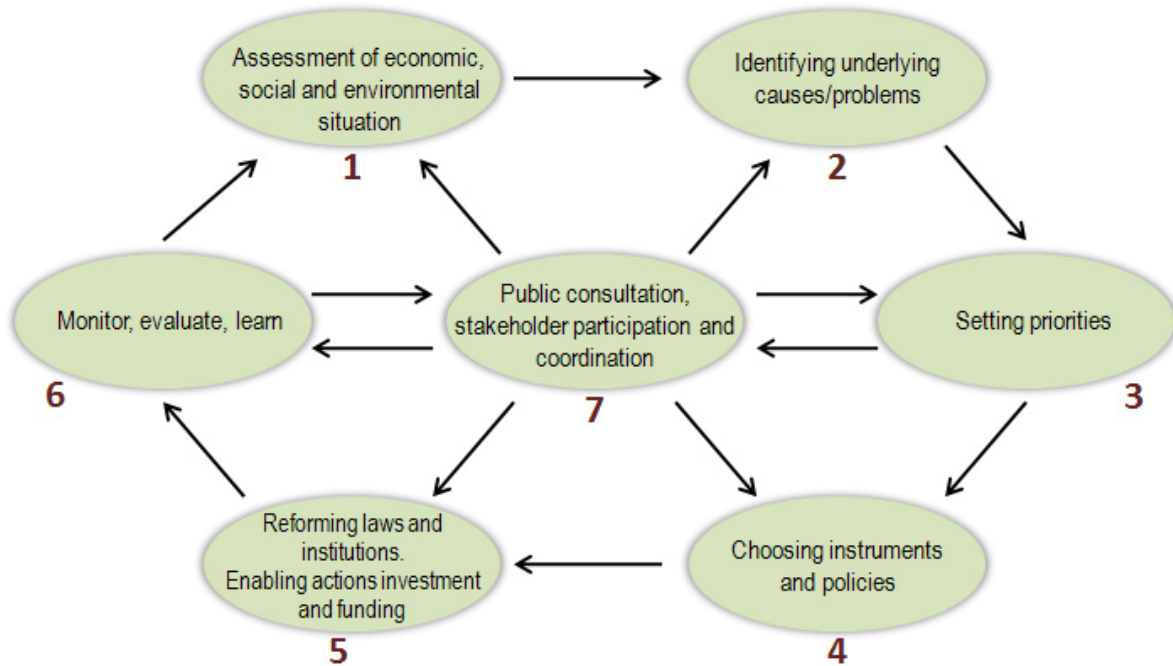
Assessment of economic, social and environmental situation
1

Identifying underlying causes/problems
2

Setting priorities
3

Choosing instruments and policies
4

Reforming laws and institutions. Enabling actions investment and funding
5

Monitor, evaluate, learn
6

Public consultation, stakeholder participation and coordination
7